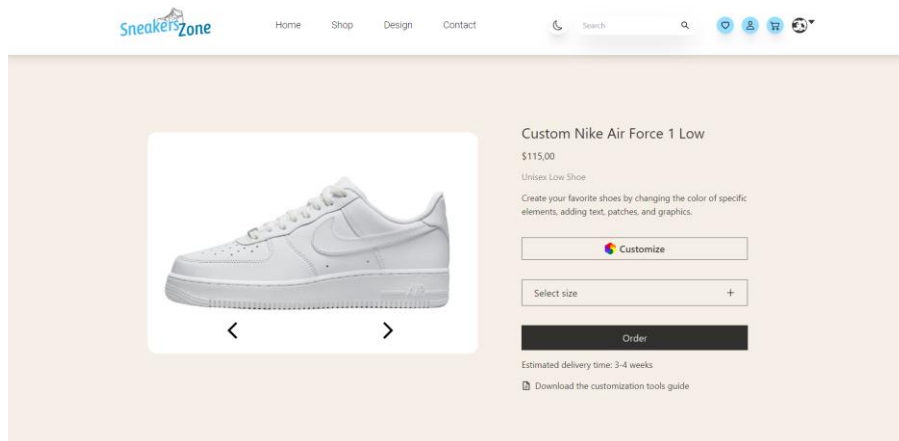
SneakersZone

Home Shop Design Contact

Search

‹ ›

Custom Nike Air Force 1 Low

$115,00

Unisex Low Shoe

Create your favorite shoes by changing the color of specific elements, adding text, patches, and graphics.

Customize

Select size +

Order

Estimated delivery time: 3-4 weeks

Download the customization tools guide